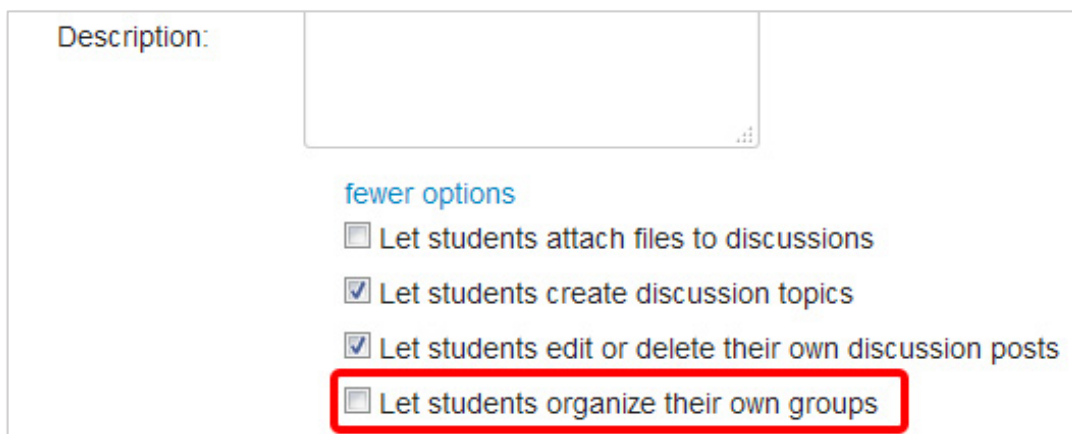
Description:

fewer options

Let students attach files to discussions

Let students create discussion topics

Let students edit or delete their own discussion posts

Let students organize their own groups